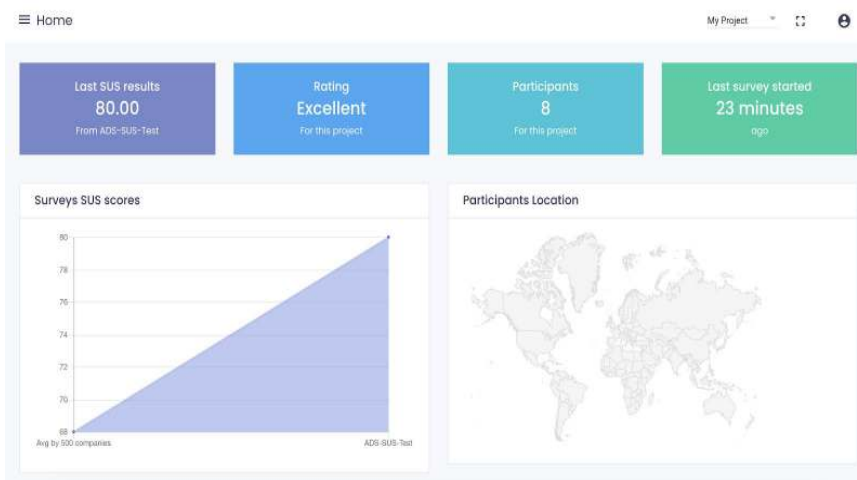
≡ Home

My Project

Last SUS results
80.00
From ADS-SUS-Test

Rating
Excellent
For this project

Participants
8
For this project

Last survey started
23 minutes
ago

Surveys SUS scores

80
78
76
74
72
70
68

Avg by 500 companies
ADS-SUS-Test

Participants Location